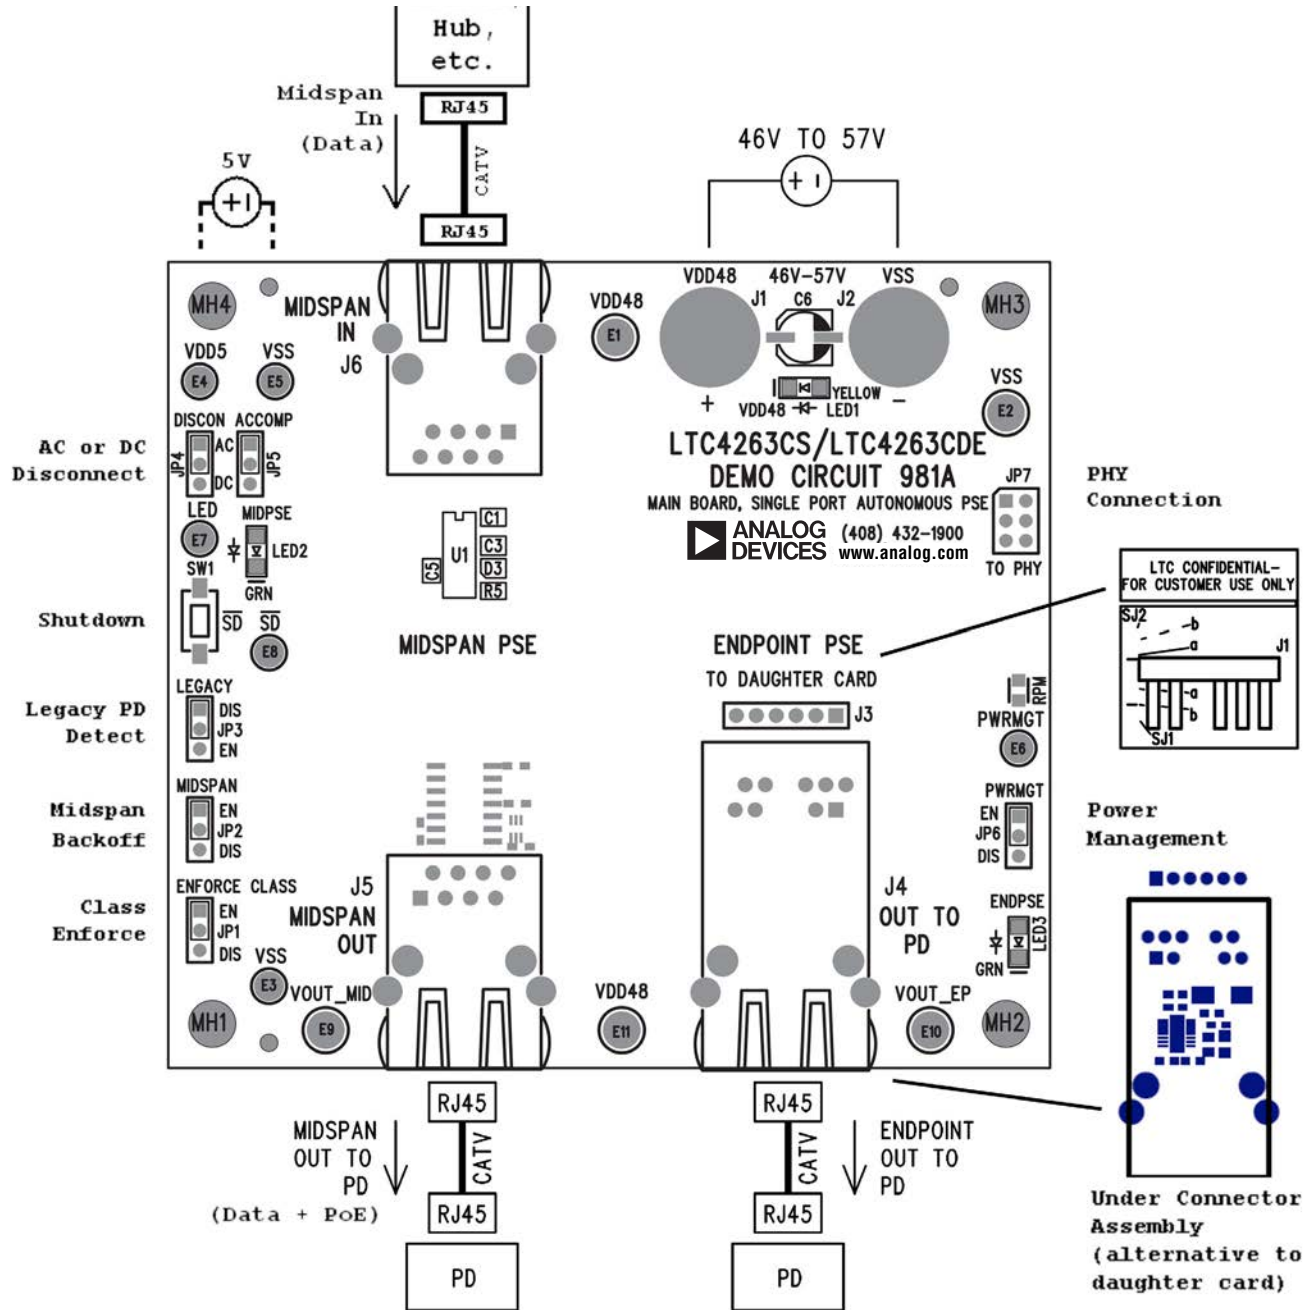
Hub,
etc.

Midspan
In
(Data)

RJ45
CATV
RJ45

5V

46V TO 57V

MH4
MIDSPAN
IN
J6
VDD48
E1
VDD48
46V–57V
VSS
J1
C6
J2
MH3

VDD5
VSS
E4
E5
+
VDD48
YELLOW
LED1
−
VSS
E2

AC or DC
Disconnect
DISCON
ACCOMP
AC
JP4
DC
JP5

LTC4263CS/LTC4263CDE
DEMO CIRCUIT 981A
MAIN BOARD, SINGLE PORT AUTONOMOUS PSE
ANALOG
DEVICES
(408) 432–1900
www.analog.com
JP7
TO PHY

PHY
Connection

LED
E7
MIDPSE
LED2
GRN
SW1

C1
C3
D3
R5
C5
U1

Shutdown
$\overline{SD}$
$\overline{SD}$
E8

MIDSPAN PSE

ENDPOINT PSE
TO DAUGHTER CARD
J3

LTC CONFIDENTIAL–
FOR CUSTOMER USE ONLY
SJ2
b
a
J1
a
b
SJ1

RPM
PWRMGT
E6

Legacy PD
Detect
LEGACY
DIS
JP3
EN

Midspan
Backoff
MIDSPAN
EN
JP2
DIS

PWRMGT
EN
JP6
DIS

Power
Management

Class
Enforce
ENFORCE CLASS
EN
JP1
DIS
VSS
E3

J5
MIDSPAN
OUT

J4
OUT TO
PD

ENDPSE
LED3
GRN

VOUT_MID
E9
MH1
VDD48
E11
VOUT_EP
E10
MH2

RJ45
CATV
RJ45
MIDSPAN
OUT TO
PD
(Data + PoE)
PD

RJ45
CATV
RJ45
ENDPOINT
OUT TO
PD
PD

Under Connector
Assembly
(alternative to
daughter card)